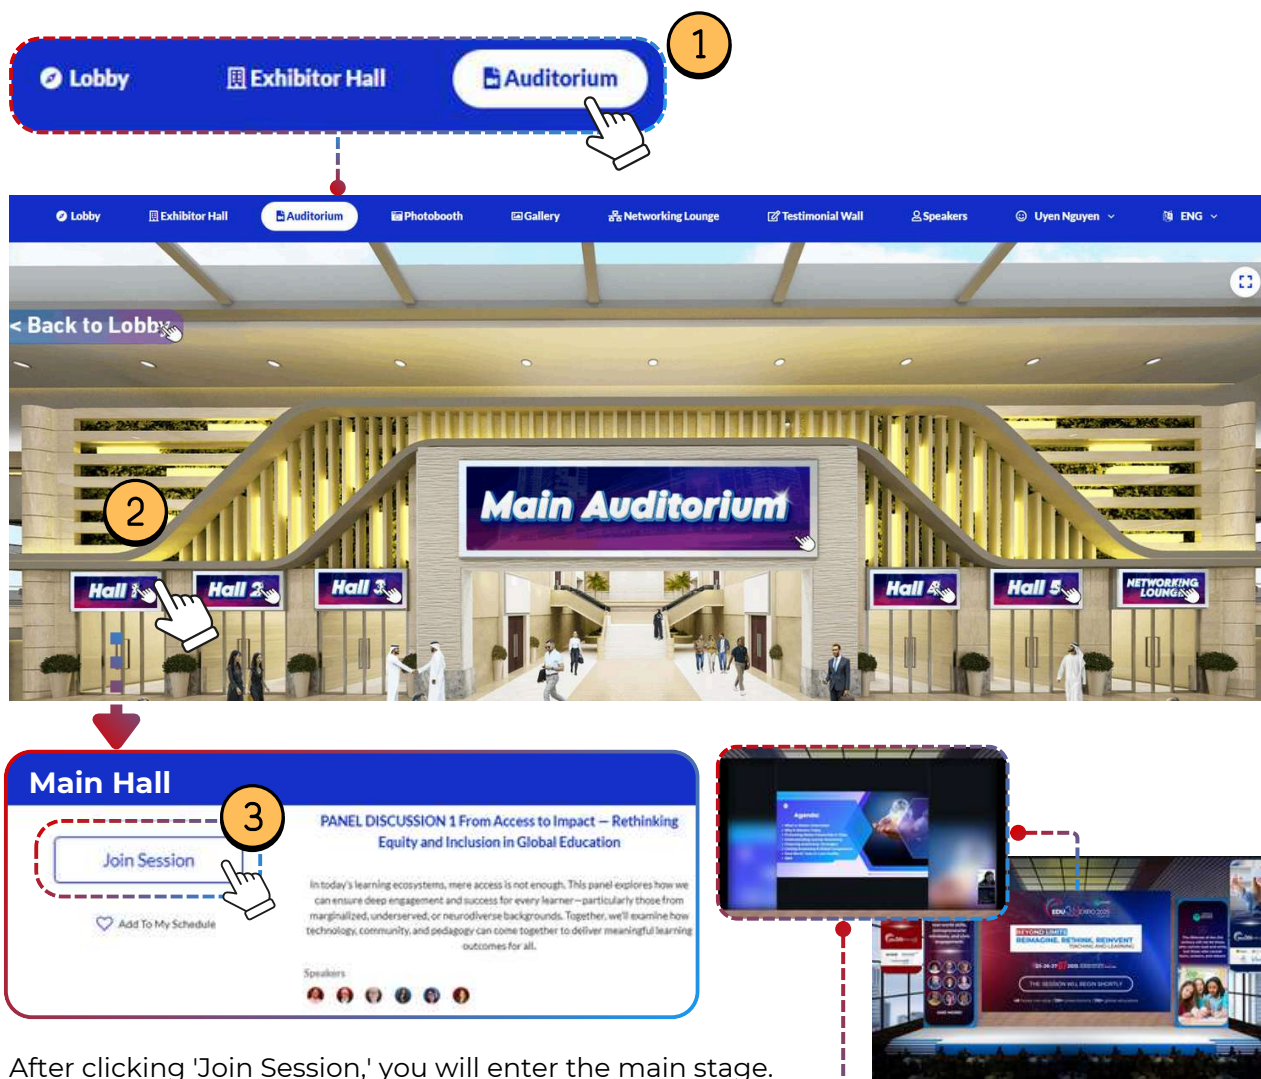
1

Lobby Exhibitor Hall Auditorium

Lobby Exhibitor Hall Auditorium Photobooth Gallery Networking Lounge Testimonial Wall Speakers Uyen Nguyen ENG

< Back to Lobby

Main Auditorium

2

Hall 1 Hall 2 Hall 3 Hall 4 Hall 5 NETWORKING LOUNGE

Main Hall

3

Join Session

Add To My Schedule

PANEL DISCUSSION 1 From Access to Impact – Rethinking Equity and Inclusion in Global Education

In today's learning ecosystems, mere access is not enough. This panel explores how we can ensure deep engagement and success for every learner—particularly those from marginalized, underserved, or neurodiverse backgrounds. Together, we'll examine how technology, community, and pedagogy can come together to deliver meaningful learning outcomes for all.

Speakers

Agenda

BEYOND LIMITS REIMAGINE. RETHINK. REINVENT

THE SESSION WILL BEGIN SHORTLY

After clicking 'Join Session,' you will enter the main stage.